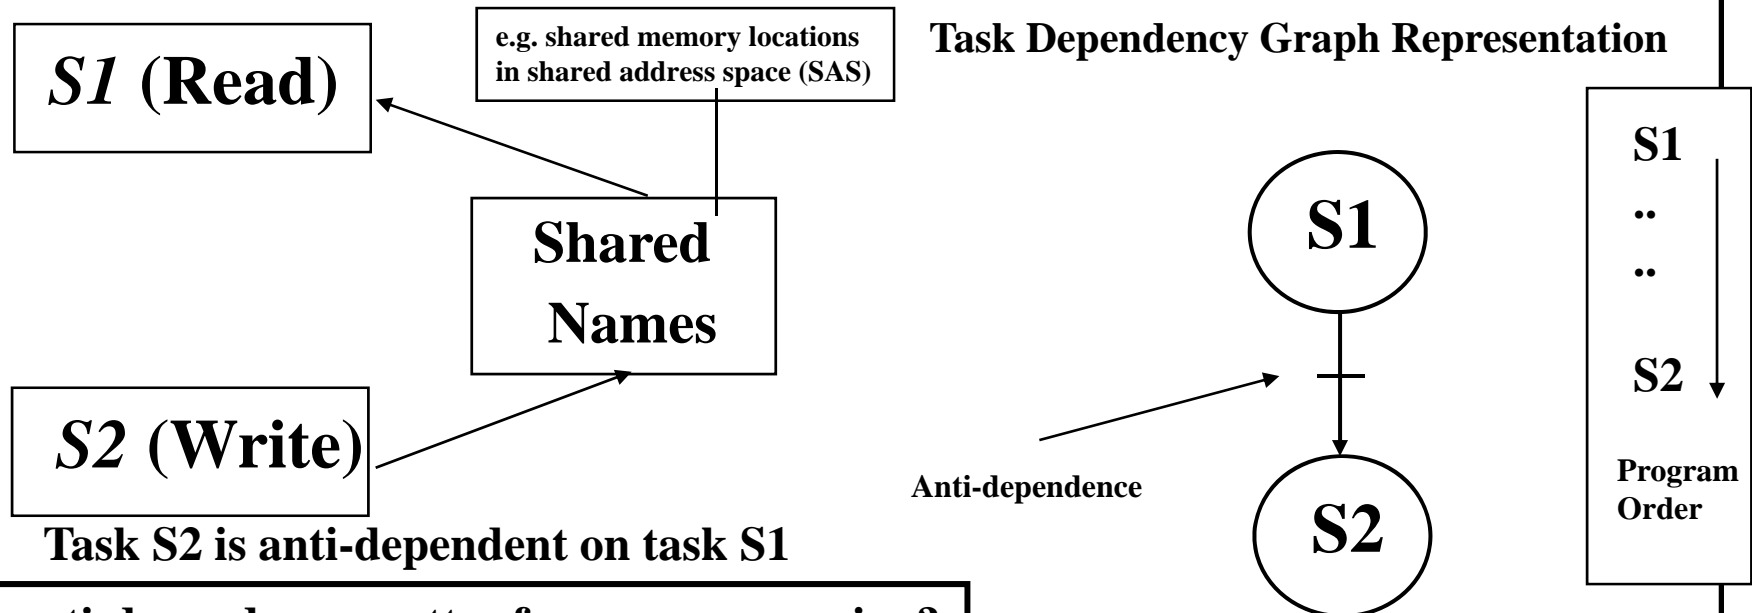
*S1* (Read)

e.g. shared memory locations in shared address space (SAS)

Task Dependency Graph Representation

Shared Names

S1

S1
..
..
S2

Program Order

*S2* (Write)

Anti-dependence

S2

Task S2 is anti-dependent on task S1

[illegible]